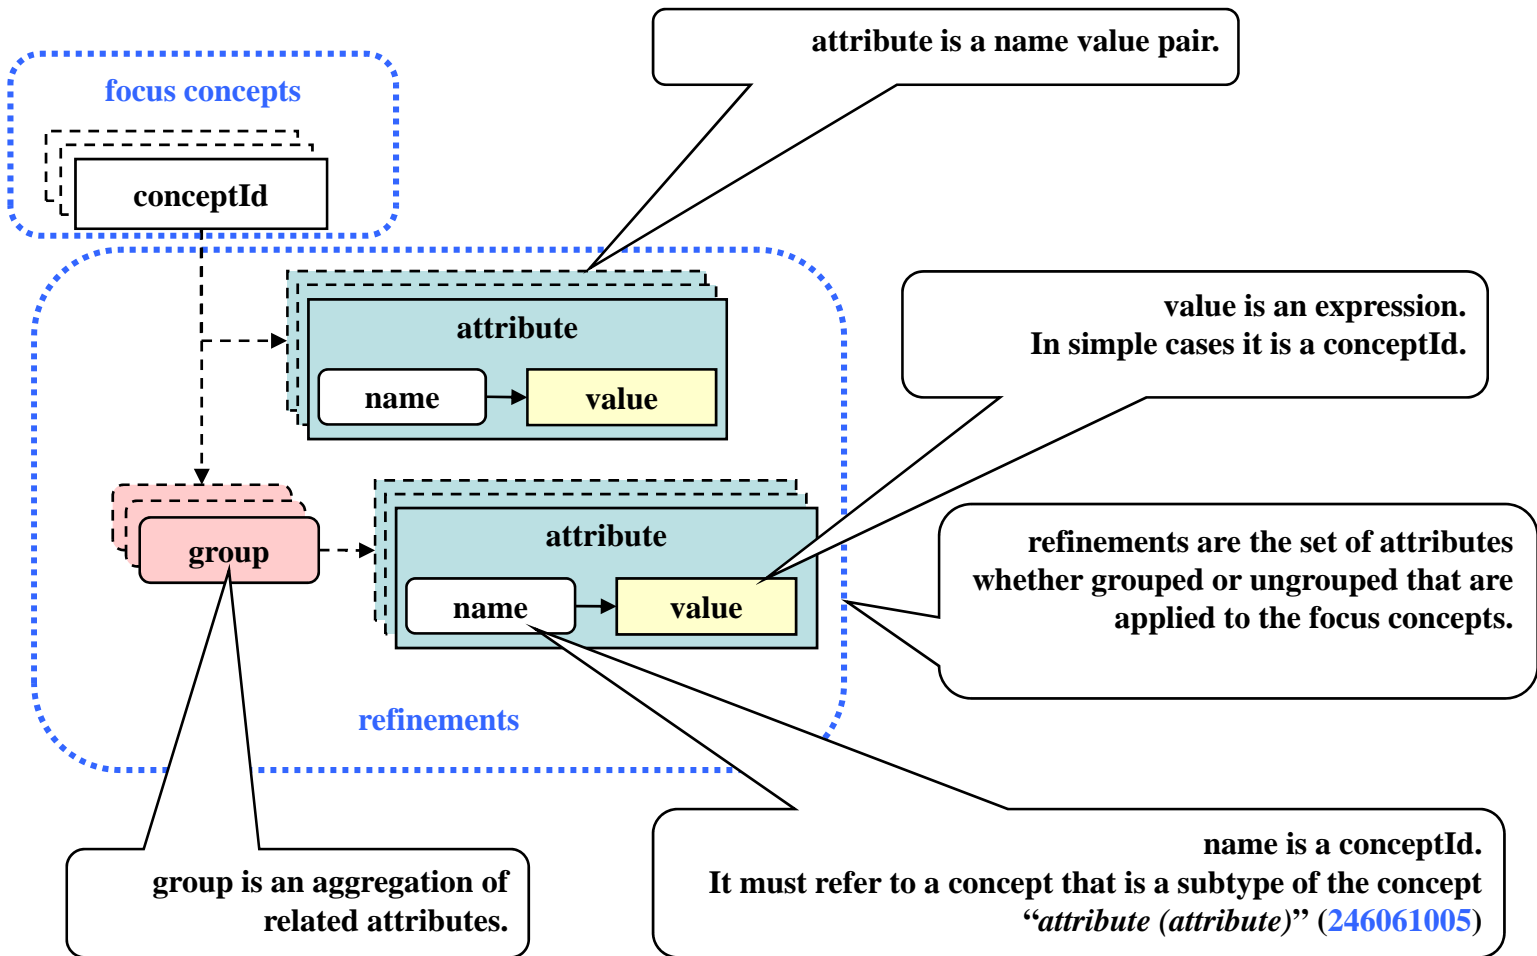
attribute is a name value pair.

focus concepts

conceptId

attribute

name

value

value is an expression.
In simple cases it is a conceptId.

group

attribute

name

value

refinements are the set of attributes whether grouped or ungrouped that are applied to the focus concepts.

refinements

group is an aggregation of related attributes.

name is a conceptId.
It must refer to a concept that is a subtype of the concept "*attribute (attribute)*" (246061005)